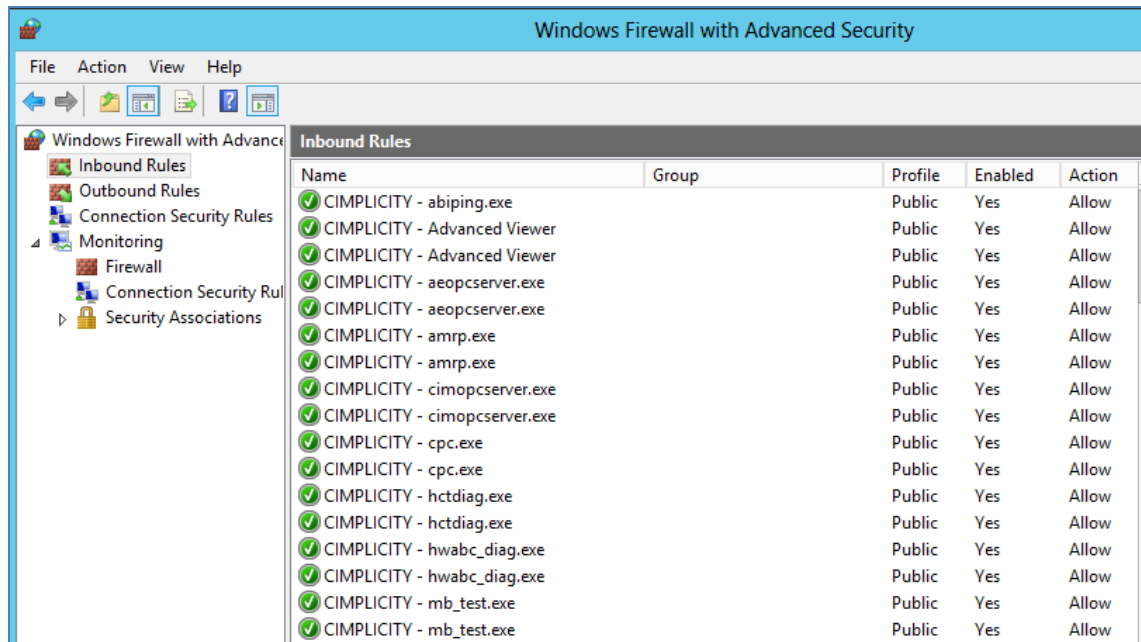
Windows Firewall with Advanced Security

File Action View Help

Windows Firewall with Advanc
Inbound Rules
Outbound Rules
Connection Security Rules
Monitoring
Firewall
Connection Security Rul
Security Associations

Inbound Rules

| Name | Group | Profile | Enabled | Action |
|---|---|---|---|---|
| CIMPLICITY - abiping.exe | | Public | Yes | Allow |
| CIMPLICITY - Advanced Viewer | | Public | Yes | Allow |
| CIMPLICITY - Advanced Viewer | | Public | Yes | Allow |
| CIMPLICITY - aeopcserver.exe | | Public | Yes | Allow |
| CIMPLICITY - aeopcserver.exe | | Public | Yes | Allow |
| CIMPLICITY - amrp.exe | | Public | Yes | Allow |
| CIMPLICITY - amrp.exe | | Public | Yes | Allow |
| CIMPLICITY - cimopcserver.exe | | Public | Yes | Allow |
| CIMPLICITY - cimopcserver.exe | | Public | Yes | Allow |
| CIMPLICITY - cpc.exe | | Public | Yes | Allow |
| CIMPLICITY - cpc.exe | | Public | Yes | Allow |
| CIMPLICITY - hctdiag.exe | | Public | Yes | Allow |
| CIMPLICITY - hctdiag.exe | | Public | Yes | Allow |
| CIMPLICITY - hwabc_diag.exe | | Public | Yes | Allow |
| CIMPLICITY - hwabc_diag.exe | | Public | Yes | Allow |
| CIMPLICITY - mb_test.exe | | Public | Yes | Allow |
| CIMPLICITY - mb_test.exe | | Public | Yes | Allow |